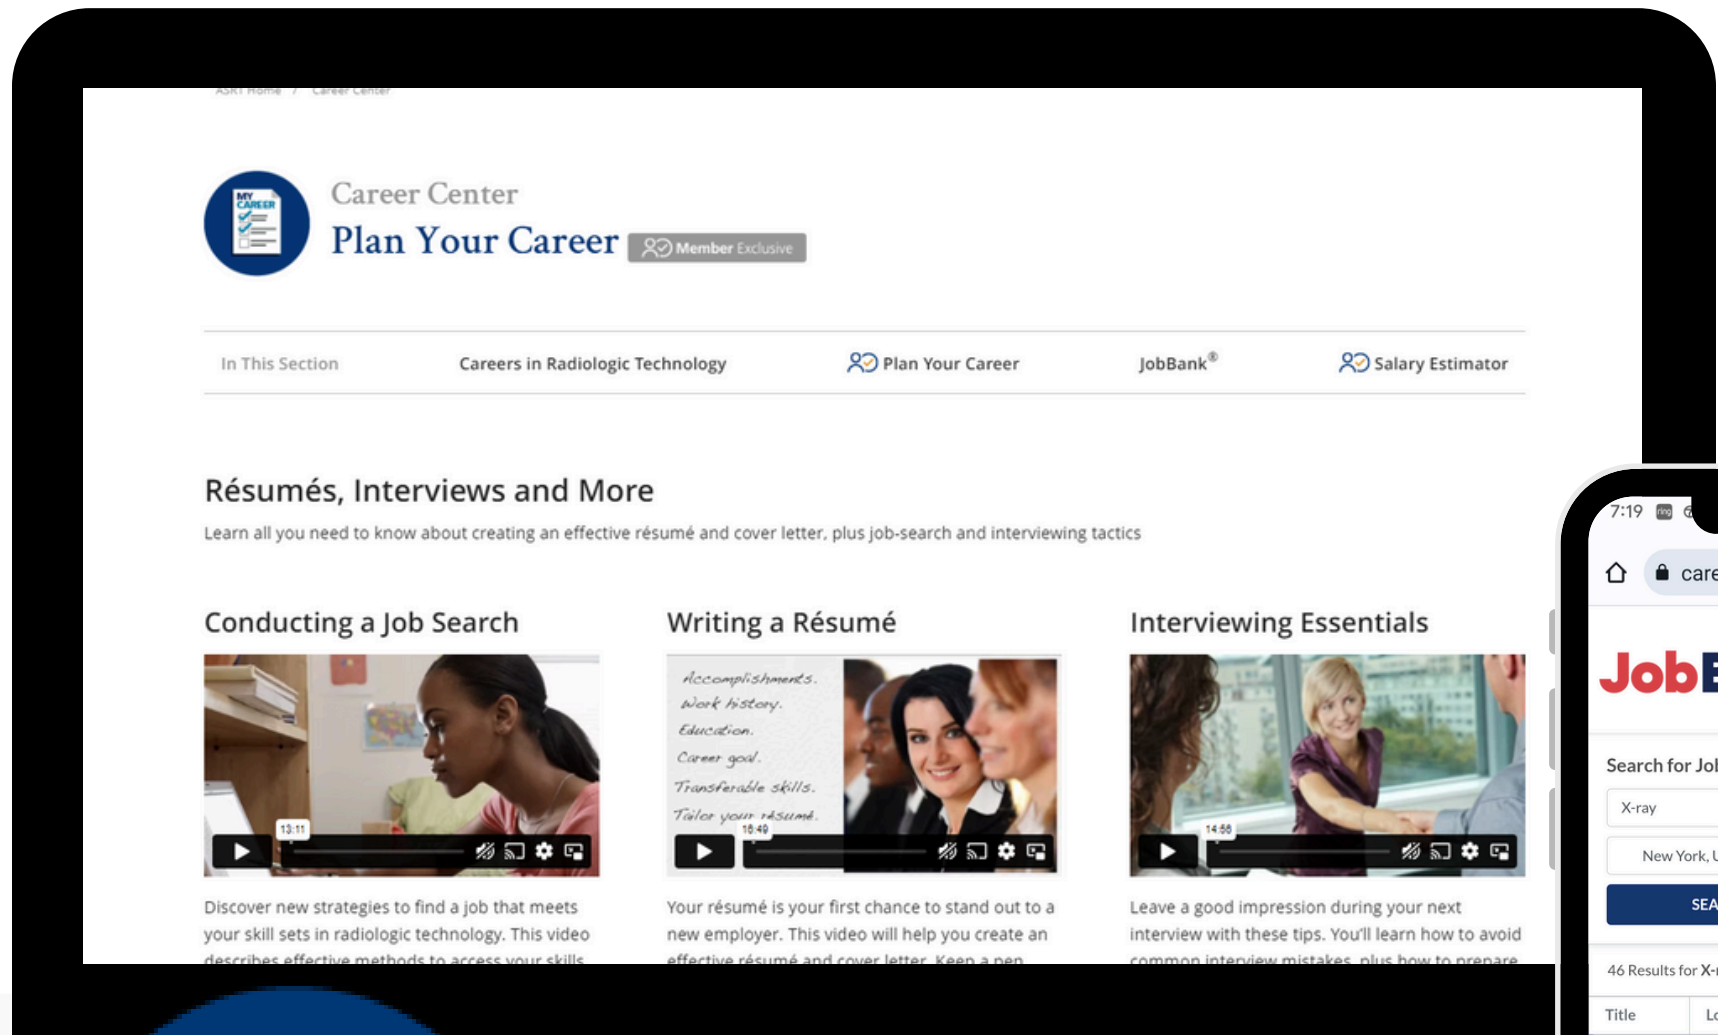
ASRT Home / Career Center

MY CAREER

Career Center

Plan Your Career

Member Exclusive

In This Section

Careers in Radiologic Technology

Plan Your Career

JobBank®

Salary Estimator

Résumés, Interviews and More

Learn all you need to know about creating an effective résumé and cover letter, plus job-search and interviewing tactics

Conducting a Job Search

13:11

Discover new strategies to find a job that meets your skill sets in radiologic technology. This video describes effective methods to access your skills

Writing a Résumé

Accomplishments.
Work history.
Education.
Career goal.
Transferable skills.
Tailor your résumé.

16:49

Your résumé is your first chance to stand out to a new employer. This video will help you create an effective résumé and cover letter. Keep a pen

Interviewing Essentials

14:56

Leave a good impression during your next interview with these tips. You'll learn how to avoid common interview mistakes, plus how to prepare

7:19

care

JobB

Search for Jo

X-ray

New York, U

SEA

46 Results for X-

Title

Lo